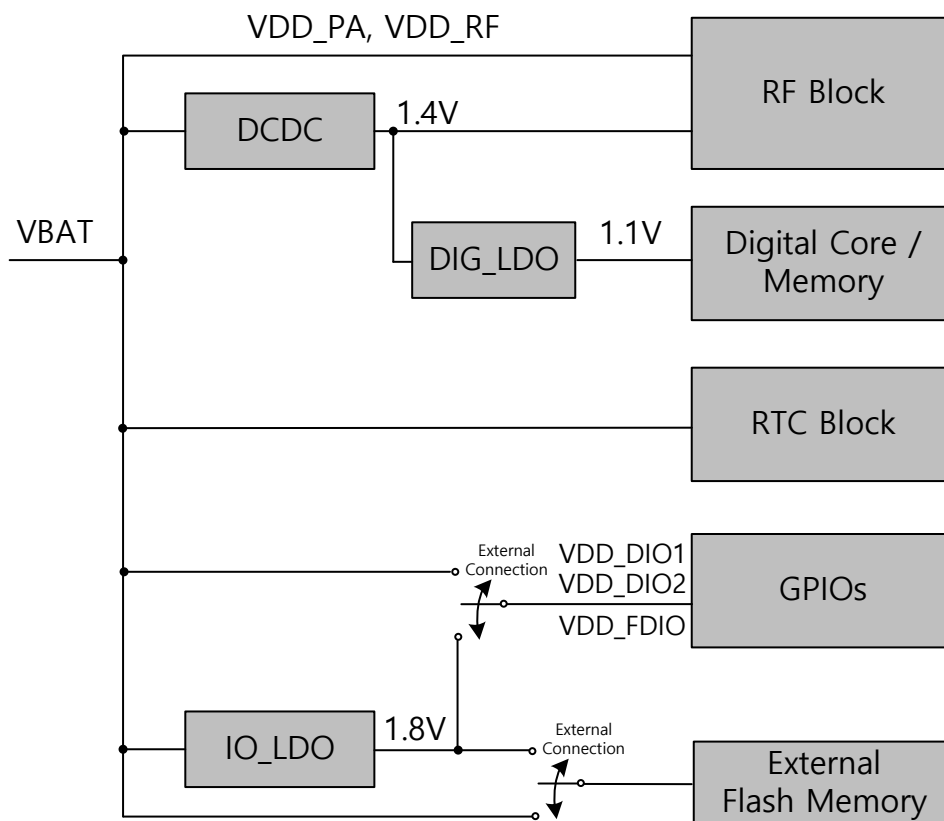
VDD_PA, VDD_RF

RF Block

DCDC

1.4V

VBAT

DIG_LDO

1.1V

Digital Core / Memory

RTC Block

External Connection

VDD_DIO1

VDD_DIO2

GPIOs

VDD_FDIO

IO_LDO

1.8V

External Connection

External Flash Memory